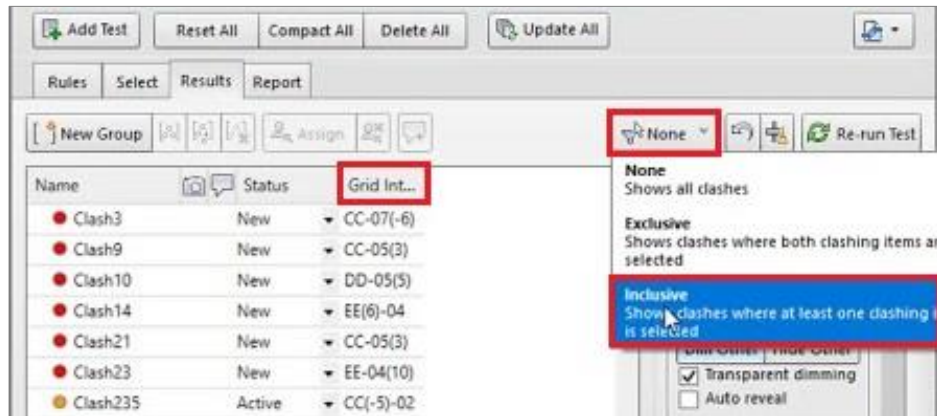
Add Test | Reset All | Compact All | Delete All | Update All

Rules | Select | Results | Report

New Group | Assign

None | Re-run Test

| Name | Status | Grid Int... |
|---|---|---|
| Clash3 | New | CC-07(-6) |
| Clash9 | New | CC-05(3) |
| Clash10 | New | DD-05(5) |
| Clash14 | New | EE(6)-04 |
| Clash21 | New | CC-05(3) |
| Clash23 | New | EE-04(10) |
| Clash235 | Active | CC(-5)-02 |

None
Shows all clashes

Exclusive
Shows clashes where both clashing items ar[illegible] selected

Inclusive
Show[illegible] clashes where at least one clashing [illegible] is selected

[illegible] Other | Hide Other
Transparent dimming
Auto reveal